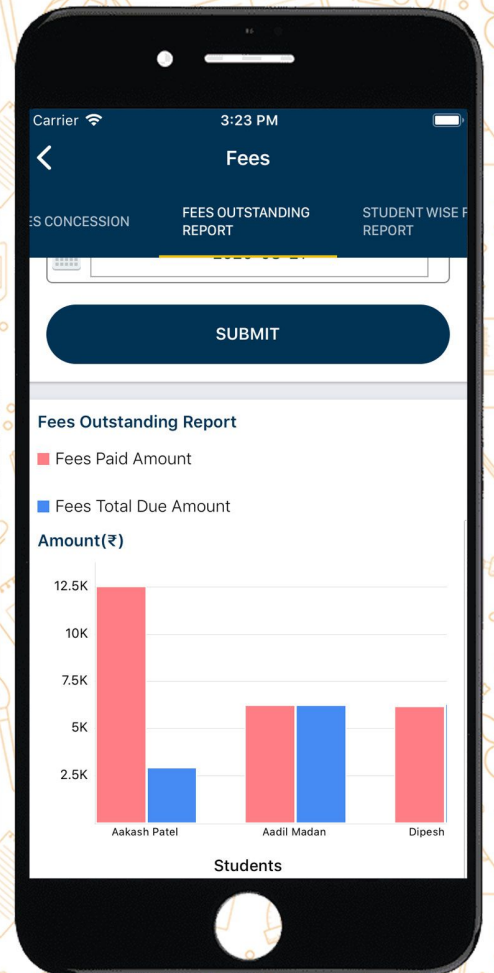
Carrier 3:23 PM

Fees

ES CONCESSION FEES OUTSTANDING REPORT STUDENT WISE F REPORT

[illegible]

SUBMIT

Fees Outstanding Report

Fees Paid Amount

Fees Total Due Amount

Amount(₹)

12.5K
10K
7.5K
5K
2.5K

Aakash Patel Aadil Madan Dipesh

Students